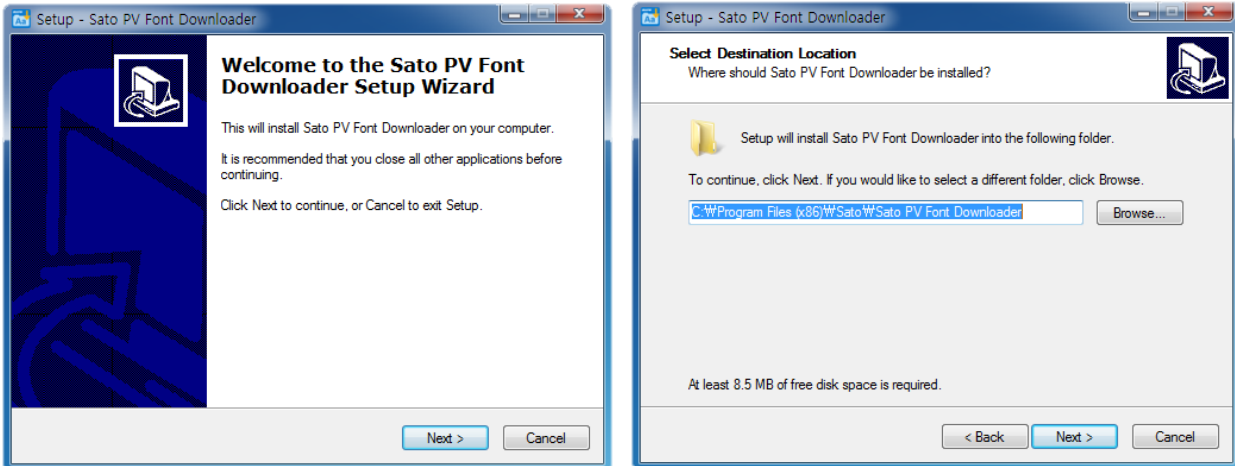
Setup - Sato PV Font Downloader

Welcome to the Sato PV Font Downloader Setup Wizard

This will install Sato PV Font Downloader on your computer.

It is recommended that you close all other applications before continuing.

Click Next to continue, or Cancel to exit Setup.

Next >

Cancel

Setup - Sato PV Font Downloader

Select Destination Location

Where should Sato PV Font Downloader be installed?

Setup will install Sato PV Font Downloader into the following folder.

To continue, click Next. If you would like to select a different folder, click Browse.

C:₩Program Files (x86)₩Sato₩Sato PV Font Downloader

Browse...

At least 8.5 MB of free disk space is required.

< Back

Next >

Cancel